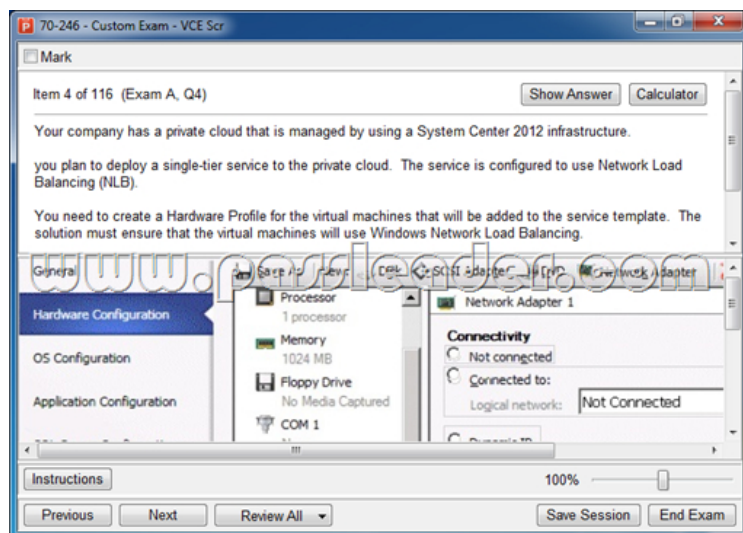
70-246 - Custom Exam - VCE Scr

Mark

Item 4 of 116 (Exam A, Q4)

Show Answer

Calculator

Your company has a private cloud that is managed by using a System Center 2012 infrastructure.

you plan to deploy a single-tier service to the private cloud. The service is configured to use Network Load Balancing (NLB).

You need to create a Hardware Profile for the virtual machines that will be added to the service template. The solution must ensure that the virtual machines will use Windows Network Load Balancing.

www.passleader.com

General

Save As

New

DVD

SCSI Adapter

Network Adapter

Hardware Configuration

OS Configuration

Application Configuration

Processor
1 processor

Memory
1024 MB

Floppy Drive
No Media Captured

COM 1

Network Adapter 1

Connectivity

Not connected

Connected to:

Logical network:

Not Connected

Dynamic IP

Instructions

100%

Previous

Next

Review All

Save Session

End Exam